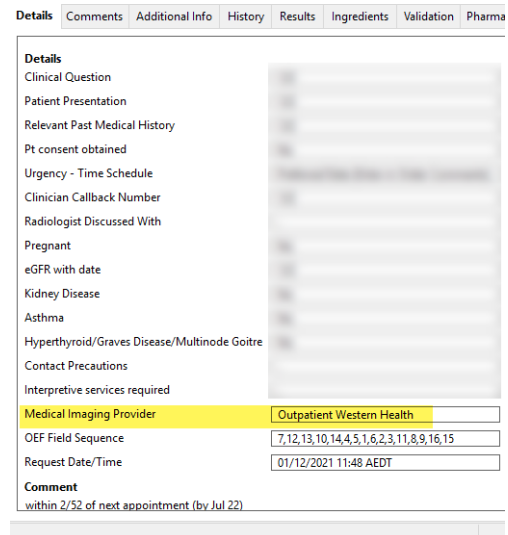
| Details | Comments | Additional Info | History | Results | Ingredients | Validation | Pharma |
|---|---|---|---|---|---|---|---|

**Details**

| | |
|---|---|
| Clinical Question | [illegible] |
| Patient Presentation | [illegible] |
| Relevant Past Medical History | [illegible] |
| Pt consent obtained | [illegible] |
| Urgency - Time Schedule | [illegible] |
| Clinician Callback Number | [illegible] |
| Radiologist Discussed With | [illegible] |
| Pregnant | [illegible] |
| eGFR with date | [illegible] |
| Kidney Disease | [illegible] |
| Asthma | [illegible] |
| Hyperthyroid/Graves Disease/Multinode Goitre | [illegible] |
| Contact Precautions | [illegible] |
| Interpretive services required | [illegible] |
| Medical Imaging Provider | Outpatient Western Health |
| OEF Field Sequence | 7,12,13,10,14,4,5,1,6,2,3,11,8,9,16,15 |
| Request Date/Time | 01/12/2021 11:48 AEDT |

**Comment**

within 2/52 of next appointment (by Jul 22)